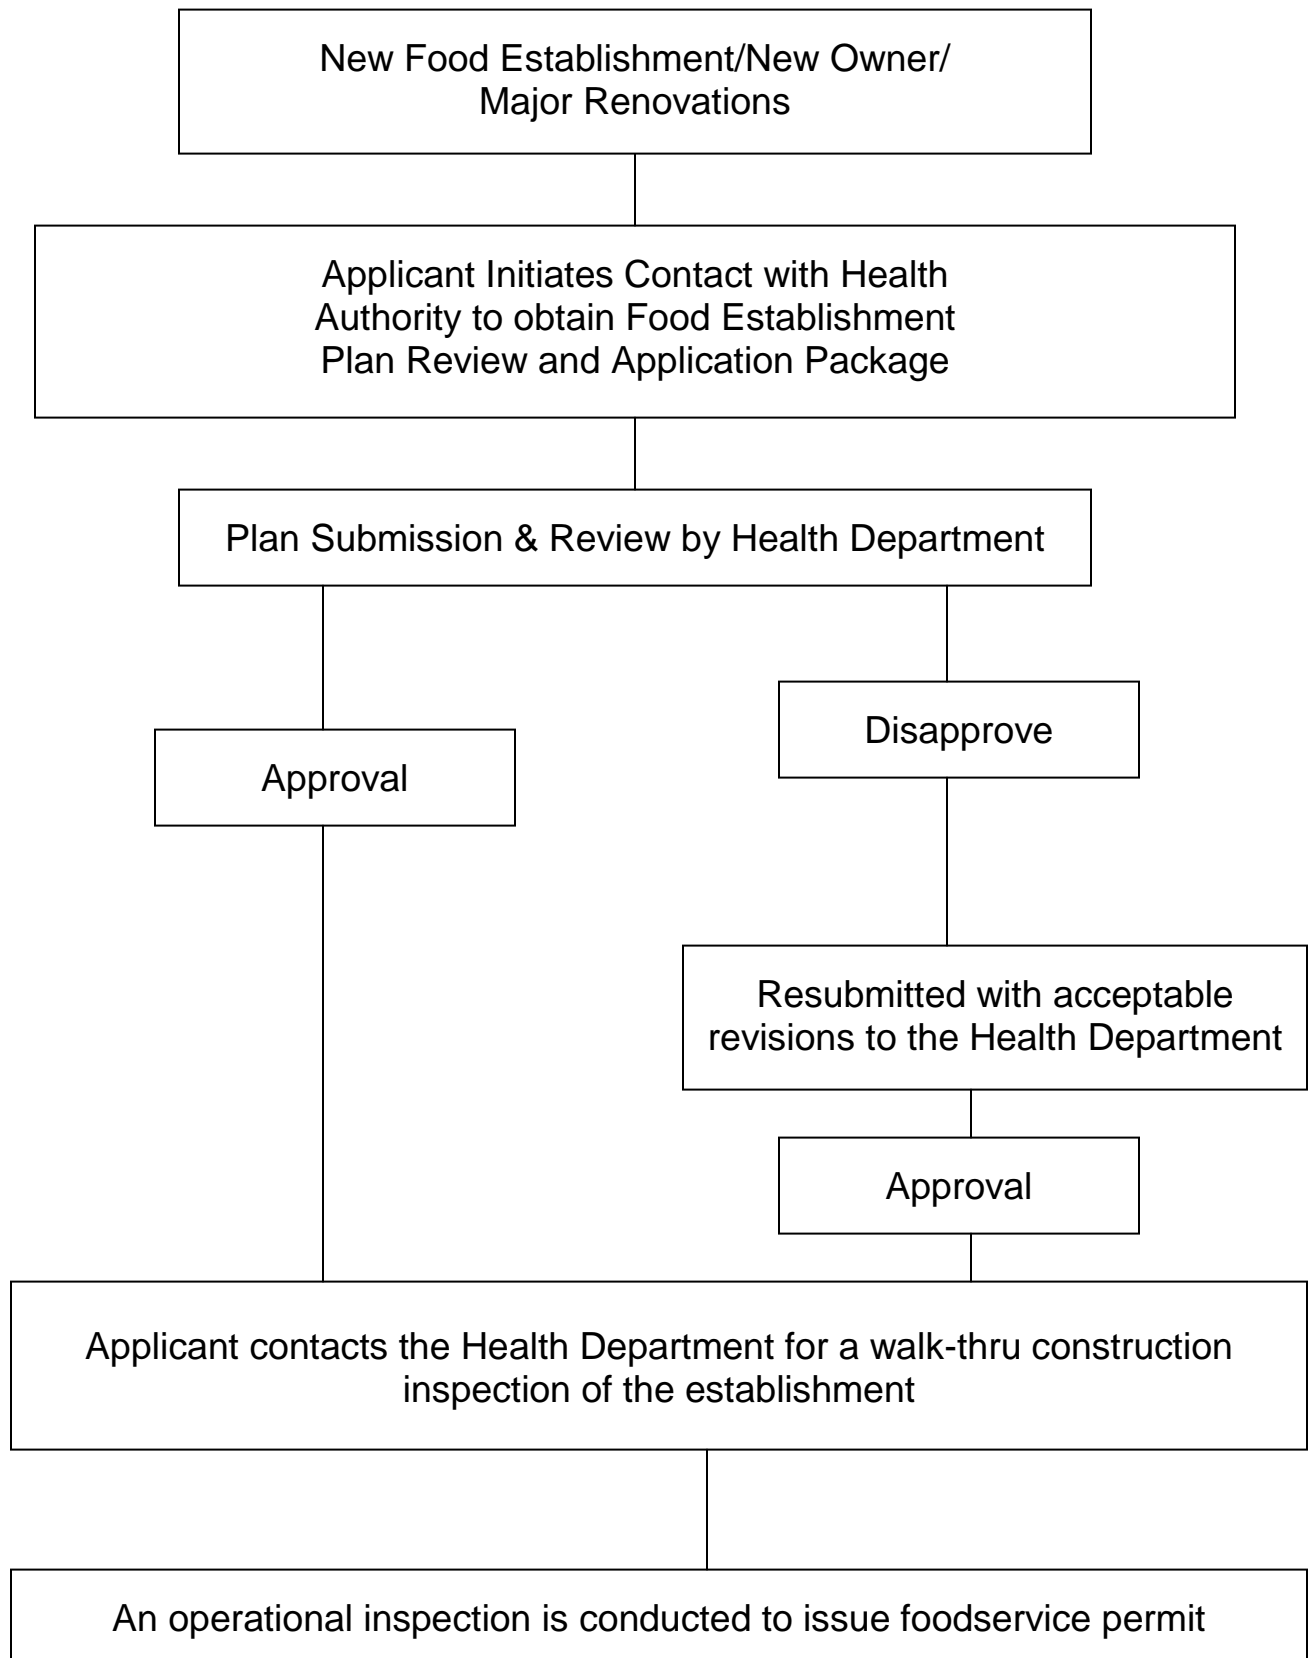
New Food Establishment/New Owner/
Major Renovations

Applicant Initiates Contact with Health Authority to obtain Food Establishment Plan Review and Application Package

Plan Submission & Review by Health Department

Approval

Disapprove

Resubmitted with acceptable revisions to the Health Department

Approval

Applicant contacts the Health Department for a walk-thru construction inspection of the establishment

An operational inspection is conducted to issue foodservice permit